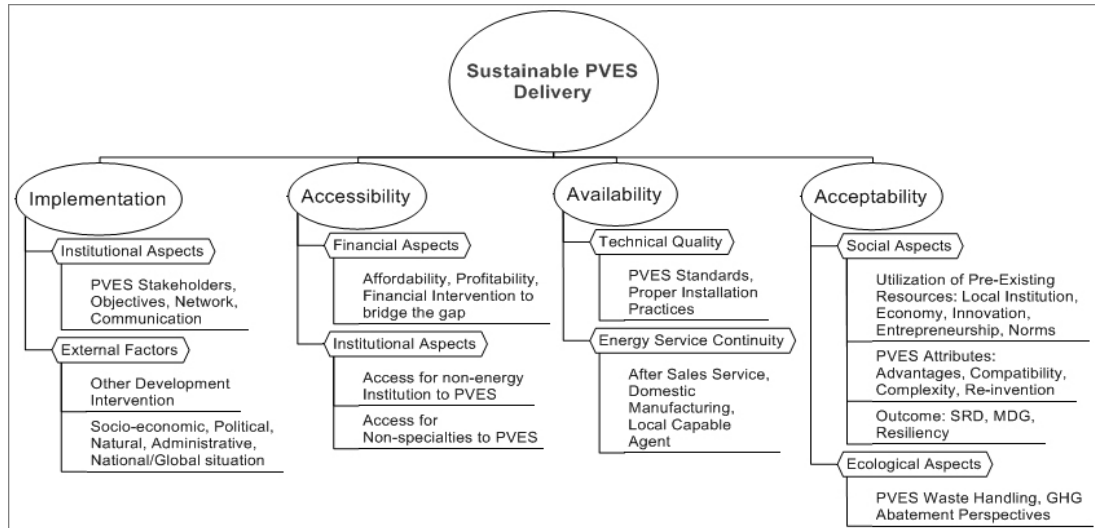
Sustainable PVES Delivery

Implementation

Institutional Aspects

PVES Stakeholders, Objectives, Network, Communication

External Factors

Other Development Intervention

Socio-economic, Political, Natural, Administrative, National/Global situation

Accessibility

Financial Aspects

Affordability, Profitability, Financial Intervention to bridge the gap

Institutional Aspects

Access for non-energy Institution to PVES

Access for Non-specialties to PVES

Availability

Technical Quality

PVES Standards, Proper Installation Practices

Energy Service Continuity

After Sales Service, Domestic Manufacturing, Local Capable Agent

Acceptability

Social Aspects

Utilization of Pre-Existing Resources: Local Institution, Economy, Innovation, Entrepreneurship, Norms

PVES Attributes: Advantages, Compatibility, Complexity, Re-invention

Outcome: SRD, MDG, Resiliency

Ecological Aspects

PVES Waste Handling, GHG Abatement Perspectives